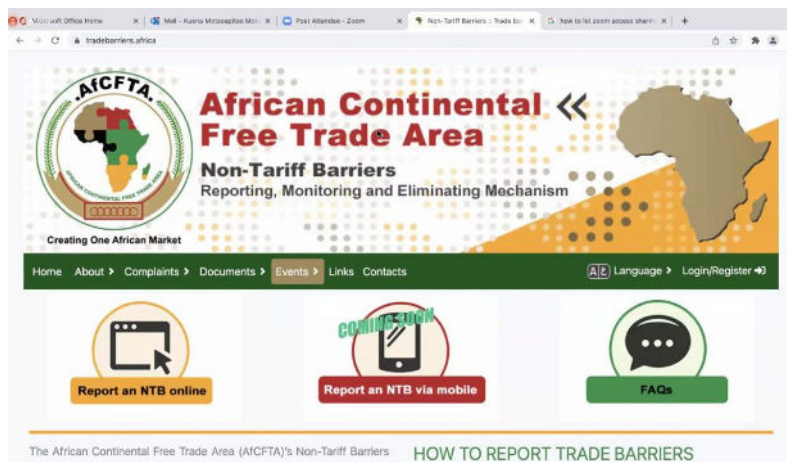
Microsoft Office Home × | Mail - Kuena Motsoapitse Mot × | Post Attendee - Zoom × | Non-Tariff Barriers :: Trade bar × | how to let zoom access share × | +

tradebarriers.africa

AfCFTA

AFRICAN CONTINENTAL FREE TRADE AREA

Creating One African Market

African Continental Free Trade Area «

Non-Tariff Barriers
Reporting, Monitoring and Eliminating Mechanism

Home About › Complaints › Documents › Events › Links Contacts

Language › Login/Register

Report an NTB online

COMING SOON

Report an NTB via mobile

FAQs

The African Continental Free Trade Area (AfCFTA)'s Non-Tariff Barriers

HOW TO REPORT TRADE BARRIERS